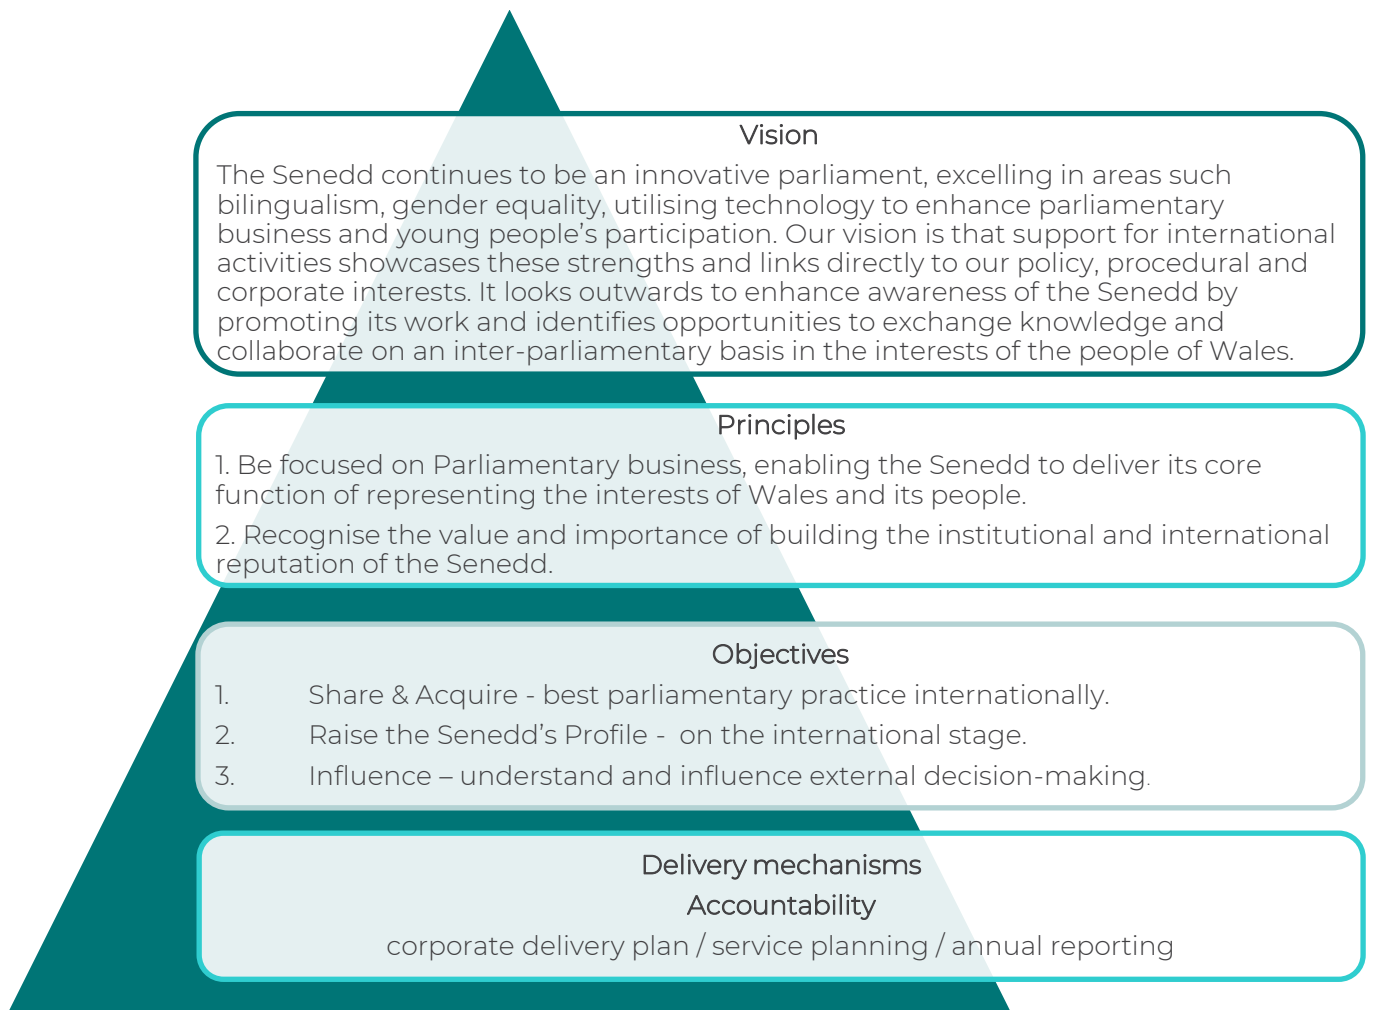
Vision

The Senedd continues to be an innovative parliament, excelling in areas such bilingualism, gender equality, utilising technology to enhance parliamentary business and young people's participation. Our vision is that support for international activities showcases these strengths and links directly to our policy, procedural and corporate interests. It looks outwards to enhance awareness of the Senedd by promoting its work and identifies opportunities to exchange knowledge and collaborate on an inter-parliamentary basis in the interests of the people of Wales.

Principles

1. Be focused on Parliamentary business, enabling the Senedd to deliver its core function of representing the interests of Wales and its people.

2. Recognise the value and importance of building the institutional and international reputation of the Senedd.

Objectives

1. Share & Acquire - best parliamentary practice internationally.

2. Raise the Senedd's Profile - on the international stage.

3. Influence – understand and influence external decision-making.

Delivery mechanisms

Accountability

corporate delivery plan / service planning / annual reporting